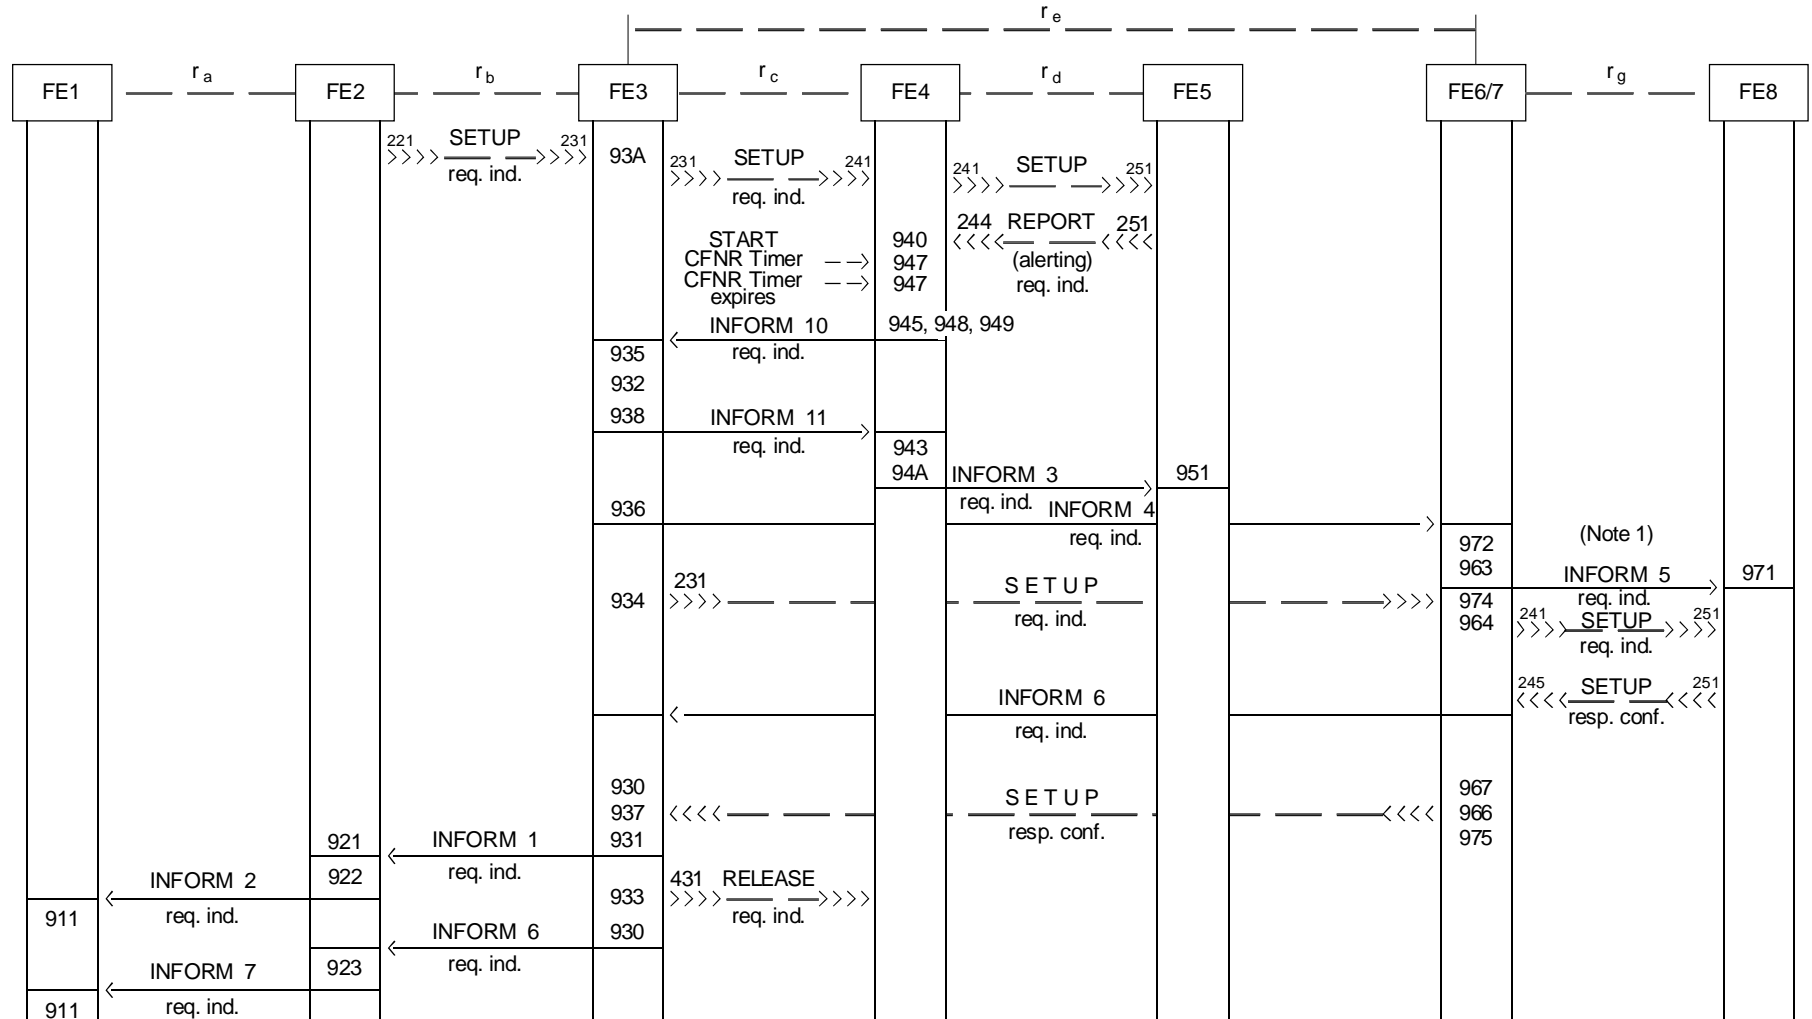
$r_e$

FE1 $r_a$ FE2 $r_b$ FE3 $r_c$ FE4 $r_d$ FE5 FE6/7 $r_g$ FE8

221 SETUP 231
req. ind.

93A

231 SETUP 241
req. ind.

241 SETUP 251

244 REPORT 251
(alerting)
req. ind.

START CFNR Timer 940 947
CFNR Timer expires 947

INFORM 10
req. ind.
945, 948, 949

935
932
938

INFORM 11
req. ind.

943
94A

INFORM 3
req. ind.

951

936

INFORM 4
req. ind.

(Note 1)

972
963

INFORM 5
req. ind.

971

934

231

SETUP
req. ind.

974
964

241 SETUP 251
req. ind.

INFORM 6
req. ind.

245 SETUP 251
resp. conf.

930
937

SETUP
resp. conf.

967
966
975

921
INFORM 1
req. ind.
931

922

INFORM 2
req. ind.

911

431 RELEASE
req. ind.

933

INFORM 6
req. ind.
930

923

INFORM 7
req. ind.

911